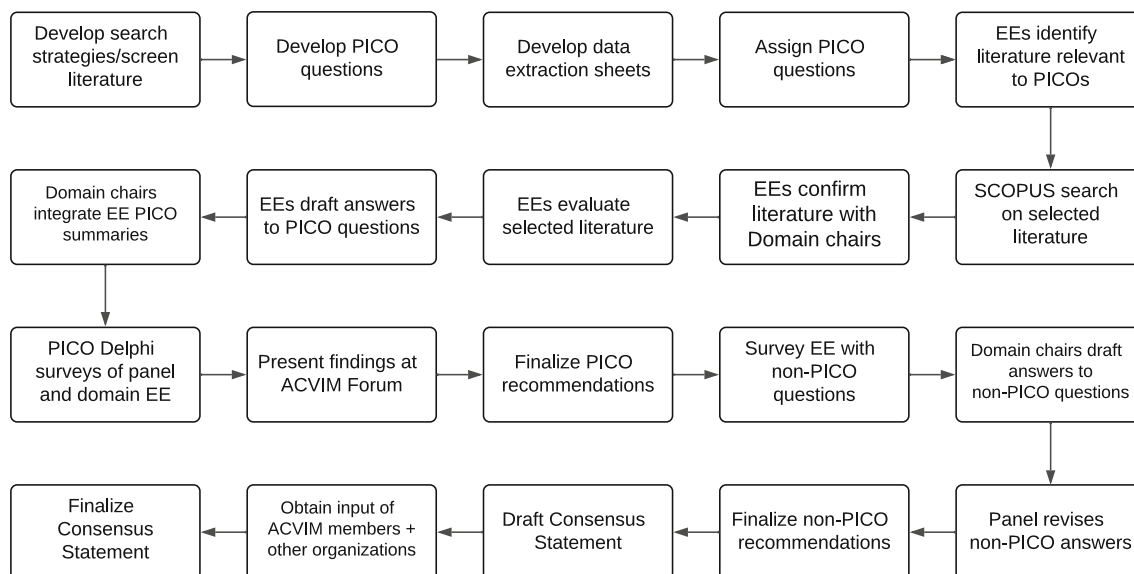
Develop search strategies/screen literature

Develop PICO questions

Develop data extraction sheets

Assign PICO questions

EEs identify literature relevant to PICOs

SCOPUS search on selected literature

EEs confirm literature with Domain chairs

EEs evaluate selected literature

EEs draft answers to PICO questions

Domain chairs integrate EE PICO summaries

PICO Delphi surveys of panel and domain EE

Present findings at ACVIM Forum

Finalize PICO recommendations

Survey EE with non-PICO questions

Domain chairs draft answers to non-PICO questions

Panel revises non-PICO answers

Finalize non-PICO recommendations

Draft Consensus Statement

Obtain input of ACVIM members + other organizations

Finalize Consensus Statement